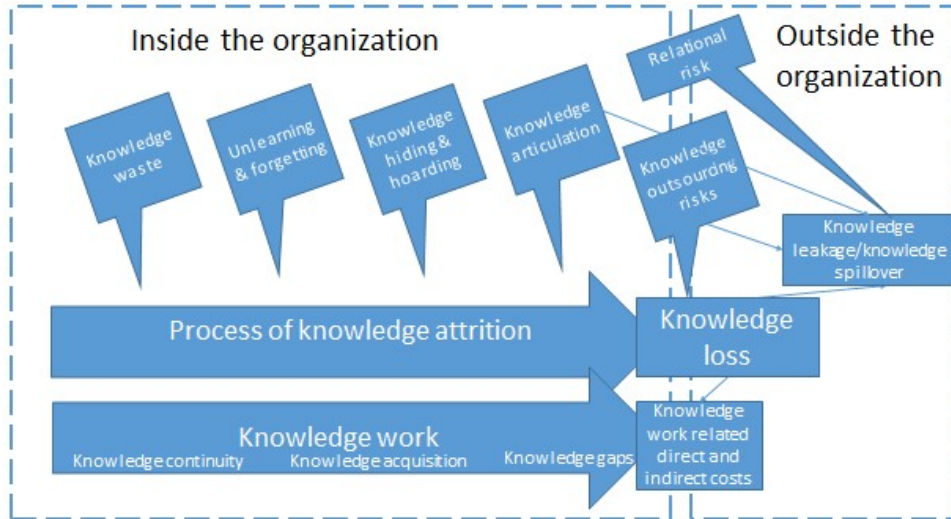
Inside the organization

Outside the organization

Relational risk

Knowledge waste

Unlearning & forgetting

Knowledge hiding & hoarding

Knowledge articulation

Knowledge outsourcing risks

Knowledge leakage/knowledge spillover

Process of knowledge attrition

Knowledge loss

Knowledge work

Knowledge continuity

Knowledge acquisition

Knowledge gaps

Knowledge work related direct and indirect costs